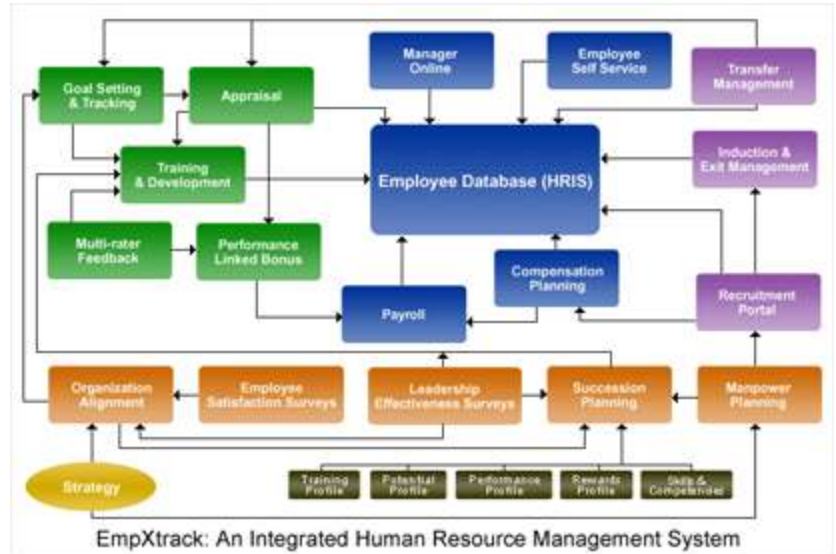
Goal Setting & Tracking

Appraisal

Manager Online

Employee Self Service

Transfer Management

Training & Development

Employee Database (HRIS)

Induction & Exit Management

Multi-rater Feedback

Performance Linked Bonus

Compensation Planning

Payroll

Recruitment Portal

Organization Alignment

Employee Satisfaction Surveys

Leadership Effectiveness Surveys

Succession Planning

Manpower Planning

Strategy

Training Profile

Potential Profile

Performance Profile

Rewards Profile

Skills & Competencies

EmpXtrack: An Integrated Human Resource Management System